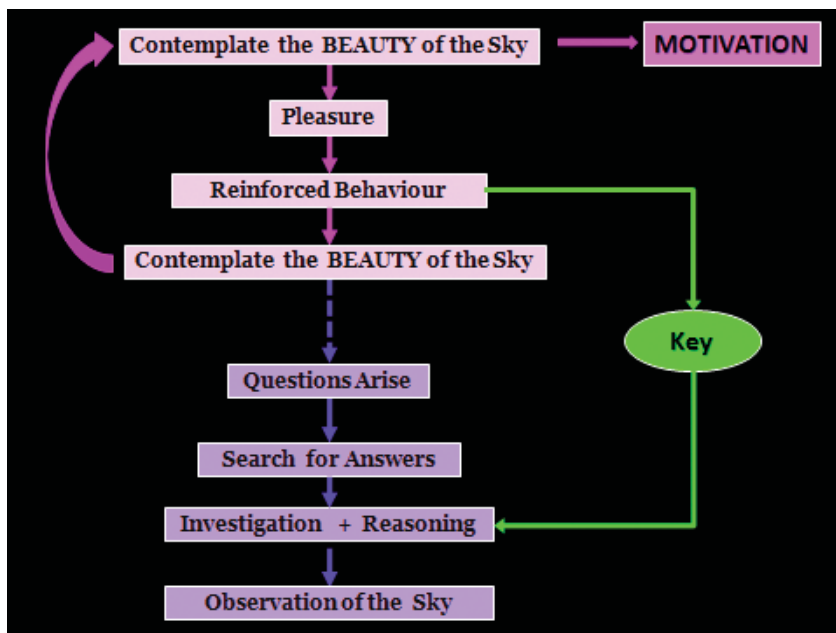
Contemplate the BEAUTY of the Sky

MOTIVATION

Pleasure

Reinforced Behaviour

Contemplate the BEAUTY of the Sky

Key

Questions Arise

Search for Answers

Investigation + Reasoning

Observation of the Sky